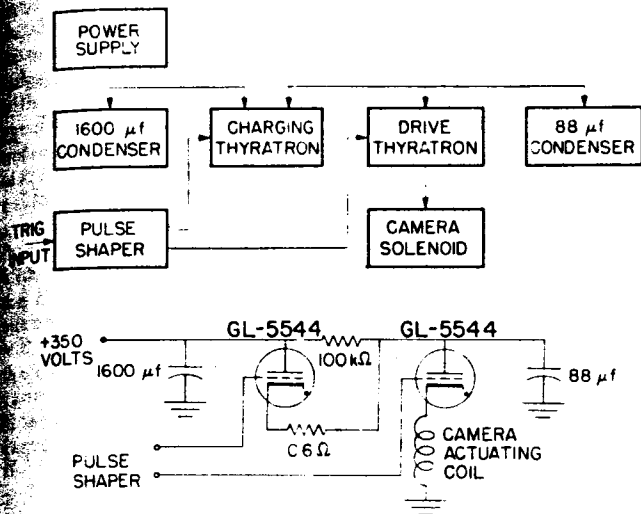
POWER SUPPLY

1600 $\mu f$ CONDENSER

CHARGING THYRATRON

DRIVE THYRATRON

88 $\mu f$ CONDENSER

TRIG INPUT

PULSE SHAPER

CAMERA SOLENOID

+350 VOLTS

GL-5544

GL-5544

1600 $\mu f$

100 k$\Omega$

88 $\mu f$

C6 $\Omega$

CAMERA ACTUATING COIL

PULSE SHAPER